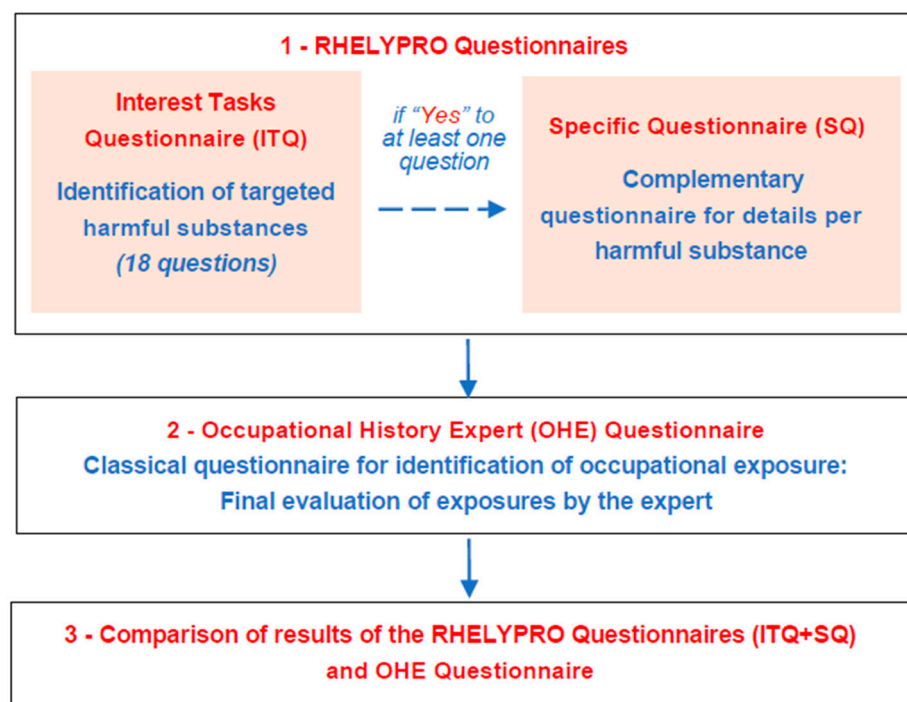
1 - RHELYPRO Questionnaires

Interest Tasks Questionnaire (ITQ)

Identification of targeted harmful substances (18 questions)

if "Yes" to at least one question

Specific Questionnaire (SQ)

Complementary questionnaire for details per harmful substance

2 - Occupational History Expert (OHE) Questionnaire

Classical questionnaire for identification of occupational exposure: Final evaluation of exposures by the expert

3 - Comparison of results of the RHELYPRO Questionnaires (ITQ+SQ) and OHE Questionnaire